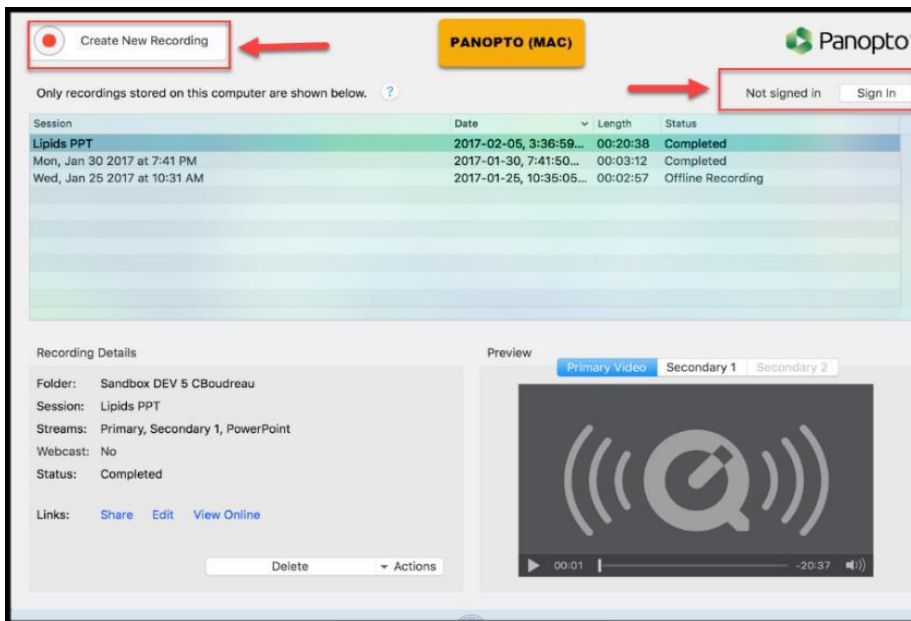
Create New Recording

PANOPTO (MAC)

Panopto

Only recordings stored on this computer are shown below. ?

Not signed in Sign In

| Session | Date | Length | Status |
|---|---|---|---|
| Lipids PPT | 2017-02-05, 3:36:59... | 00:20:38 | Completed |
| Mon, Jan 30 2017 at 7:41 PM | 2017-01-30, 7:41:50... | 00:03:12 | Completed |
| Wed, Jan 25 2017 at 10:31 AM | 2017-01-25, 10:35:05... | 00:02:57 | Offline Recording |

Recording Details

Folder: Sandbox DEV 5 CBoudreau
Session: Lipids PPT
Streams: Primary, Secondary 1, PowerPoint
Webcast: No
Status: Completed

Links: Share Edit View Online

Delete Actions

Preview

Primary Video Secondary 1 Secondary 2

00:01 -20:37